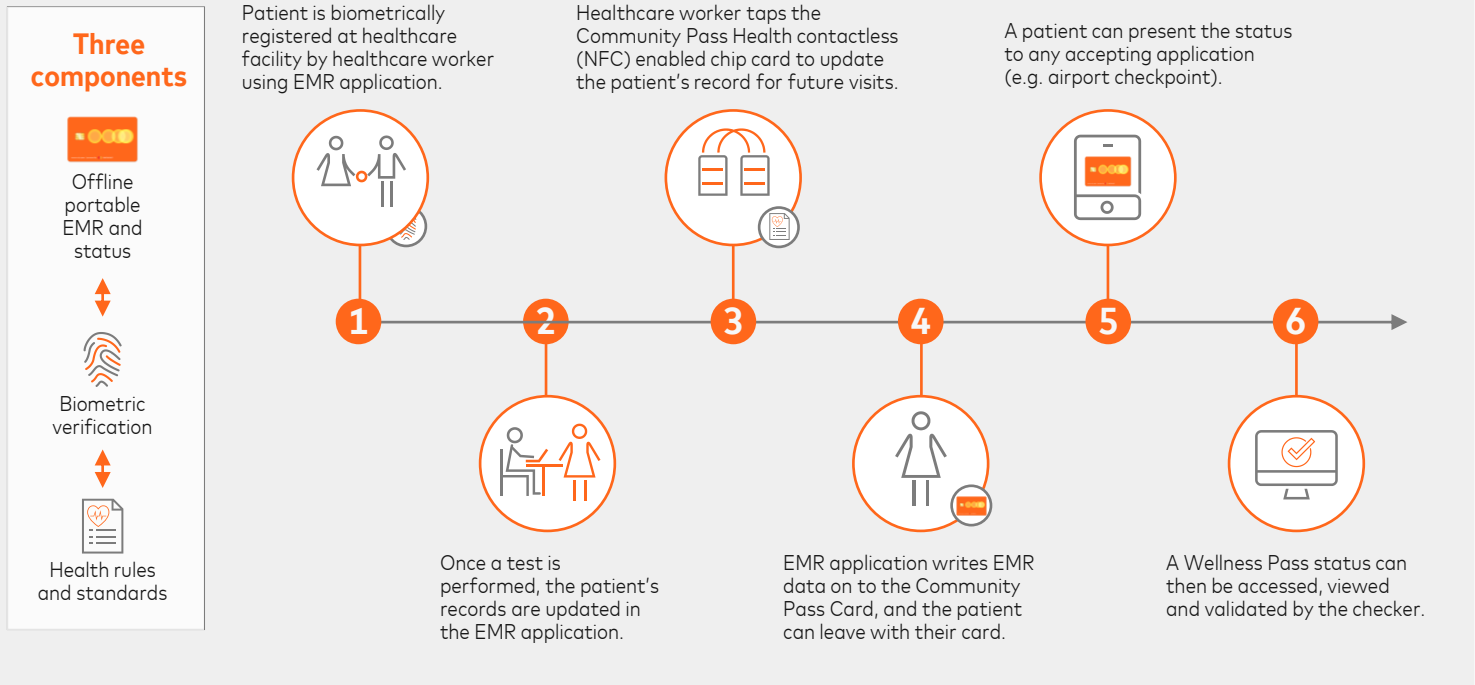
Three components

Offline portable EMR and status

Biometric verification

Health rules and standards

Patient is biometrically registered at healthcare facility by healthcare worker using EMR application.

Healthcare worker taps the Community Pass Health contactless (NFC) enabled chip card to update the patient's record for future visits.

A patient can present the status to any accepting application (e.g. airport checkpoint).

1

2

3

4

5

6

Once a test is performed, the patient's records are updated in the EMR application.

EMR application writes EMR data on to the Community Pass Card, and the patient can leave with their card.

A Wellness Pass status can then be accessed, viewed and validated by the checker.